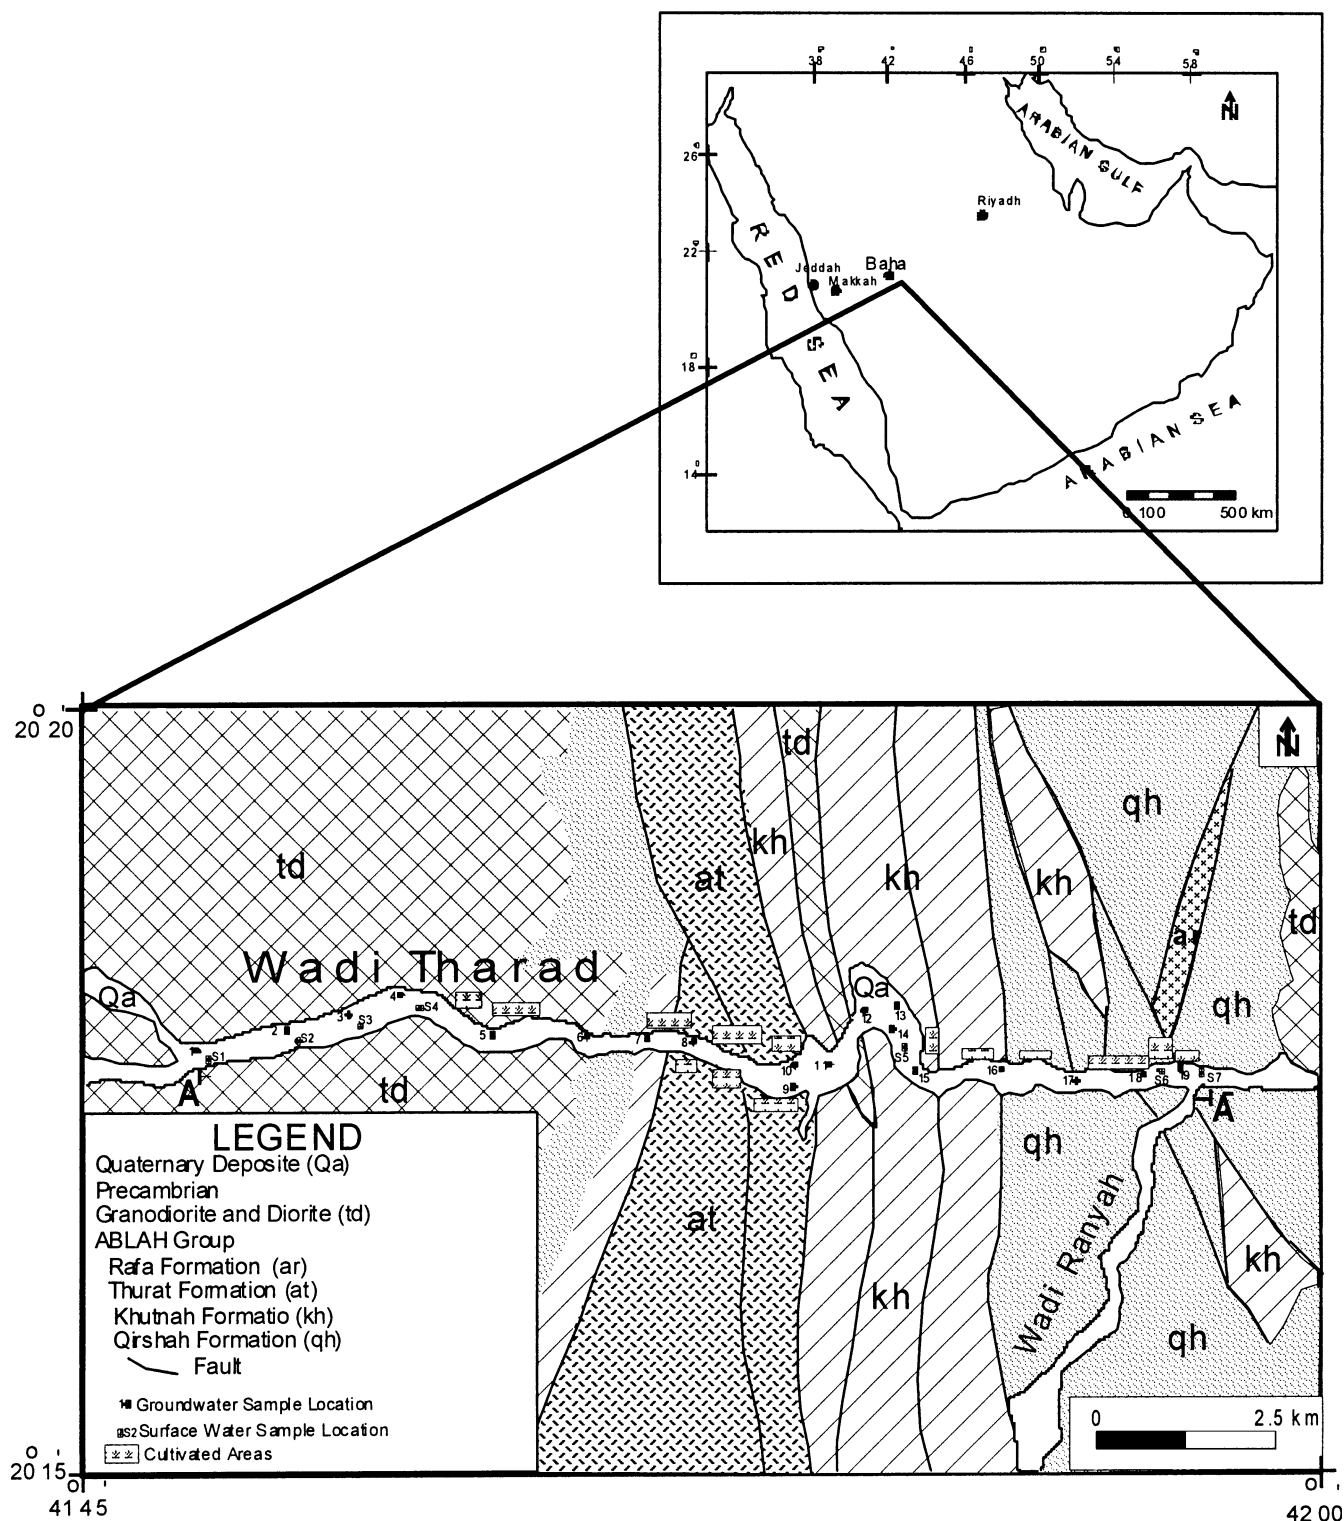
38 42 46 50 54 58

N

26

22

18

14

ARABIAN GULF

Riyadh

RED SEA

Jeddah

Makkah

Baha

ARABIAN SEA

0 100 500 km

N

o
20 20

td

at

td

kh

kh

qh

kh

td

ar

qh

Wadi Tharad

Qa

Qa

4

S4

3

S3

2

S2

S1

A

td

5

6

7

8

10

9

1

12

13

14

S5

15

16

17

18

S6

19

S7

A

qh

Wadi Ranyah

at

kh

qh

kh

LEGEND
Quaternary Deposite (Qa)
Precambrian
Granodiorite and Diorite (td)
ABLAH Group
Rafa Formation (ar)
Thurat Formation (at)
Khutnah Formatio (kh)
Qirshah Formation (qh)
Fault

Groundwater Sample Location
Surface Water Sample Location
Cultivated Areas

0 2.5 km

o
20 15

o
41 45

o
42 00